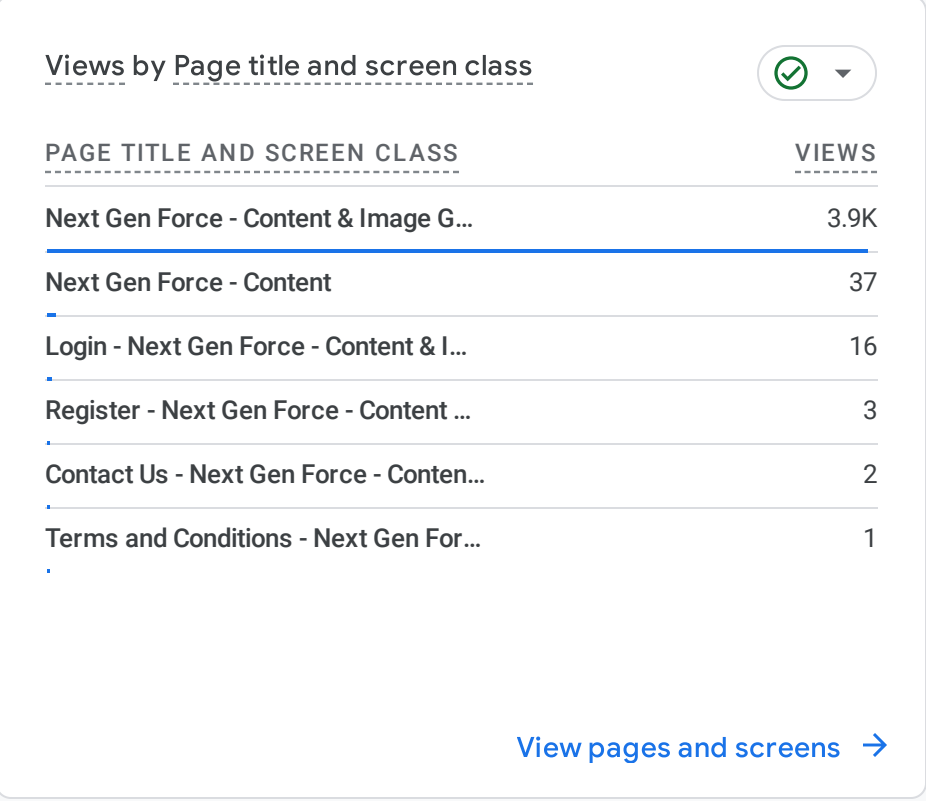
Views by Page title and screen class

| PAGE TITLE AND SCREEN CLASS | VIEWS |
|---|---|
| Next Gen Force - Content & Image G... | 3.9K |
| Next Gen Force - Content | 37 |
| Login - Next Gen Force - Content & I... | 16 |
| Register - Next Gen Force - Content ... | 3 |
| Contact Us - Next Gen Force - Conten... | 2 |
| Terms and Conditions - Next Gen For... | 1 |

View pages and screens →